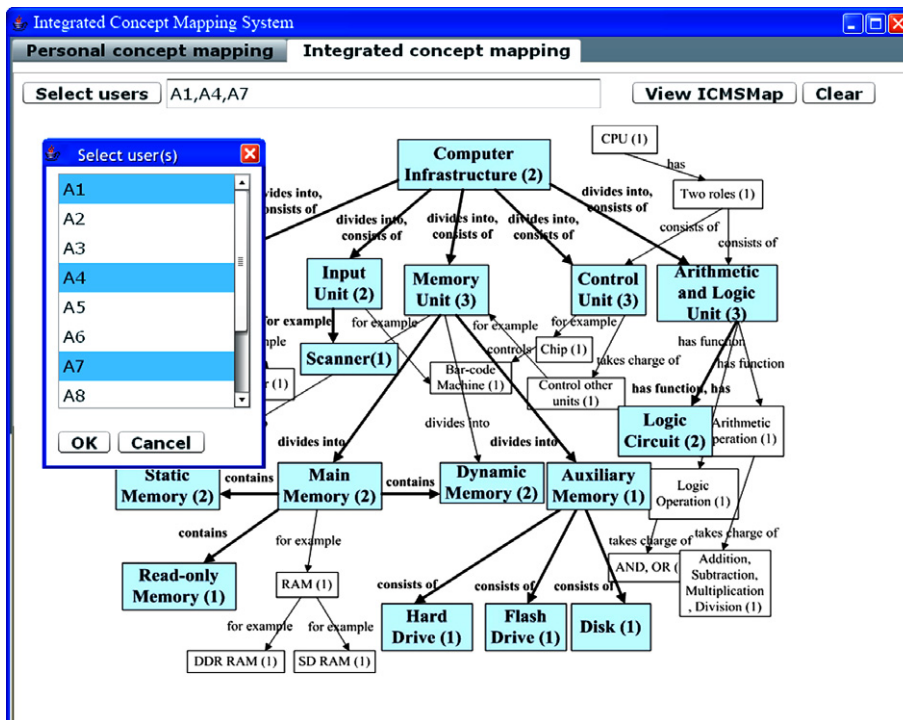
Integrated Concept Mapping System

Personal concept mapping | Integrated concept mapping

Select users | A1,A4,A7 | View ICMSMap | Clear

Select user(s)

A1
A2
A3
A4
A5
A6
A7
A8

OK | Cancel

Computer Infrastructure (2)

CPU (1)

has

Two roles (1)

consists of

consists of

divides into, consists of

divides into, consists of

divides into, consists of

divides into, consists of

divides into, consists of

Input Unit (2)

Memory Unit (3)

Control Unit (3)

Arithmetic and Logic Unit (3)

for example

for example

for example

for example

Scanner(1)

Chip (1)

controls

takes charge of

has function

has function

Bar-code Machine (1)

Control other units (1)

has function, has

r (1)

divides into

Logic Circuit (2)

Arithmetic peration (1)

divides into

divides into

Static Memory (2)

contains

Main Memory (2)

contains

Dynamic Memory (2)

Auxiliary Memory (1)

Logic Operation (1)

contains

for example

takes charge of

takes charge of

Read-only Memory (1)

RAM (1)

AND, OR (

Addition, Subtraction, Multiplication, Division (1)

consists of

consists of

consists of

for example

for example

Hard Drive (1)

Flash Drive (1)

Disk (1)

DDR RAM (1)

SD RAM (1)